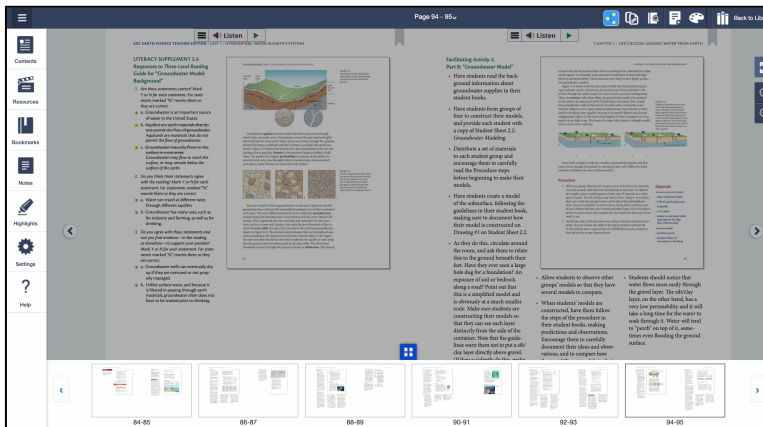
Page 94 - 95

Back to Lib

Contents

Resources

Bookmarks

Notes

Highlights

Settings

Help

Listen

Listen

EDC EARTH SCIENCE TEACHER EDITION · UNIT 1 · OVERDRAWN: WATER IN EARTH'S SYSTEMS

CHAPTER 3 · LIFE'S BLOOD: SEEKING WATER FROM EARTH

LITERACY SUPPLEMENT 3.4
Responses to Three Level Reading Guide for "Groundwater Model Background"

1. Are these statements correct? Mark T for each statement. For statements marked "N," rewrite them so they are correct.

a. Groundwater is an important source of water in the United States.

b. Aquifers are made of materials that do not permit the flow of groundwater. Aquifers are materials that do not permit the flow of groundwater.

c. Groundwater naturally flows to the surface to moist areas. Groundwater may flow to reach the surface, or may remain below the surface of the earth.

2. Do you think these statements agree with the reading? Mark Y or N for each statement. For statements marked "N," rewrite them so they are correct.

a. Water can travel at different rates through different aquifers.

b. Groundwater has many uses, such as for irrigation and farming, as well as for drinking.

3. Do you agree with these statements and can you find evidence—in the reading or elsewhere—to support your position? Mark Y or N for each statement. For statements marked "N," rewrite them so they are correct.

a. Groundwater with can eventually dry up if they are overused or not properly managed.

b. Unlike surface water, and because it is filtered in passing through earth materials, groundwater often does not have to be treated prior to drinking.

Facilitating Activity 3, Part B: "Groundwater Model"

• Have students read the background information about groundwater supplies in their student books.

• Have students form groups of four to construct their models, and provide each student with a copy of Student Sheet 3.2: Groundwater Modeling.

• Distribute a set of materials to each student group and encourage them to carefully read the Procedure steps before beginning to make their models.

• Have students create a model of the subsurface, following the guidelines in their student book, making sure to document how their model is constructed on Drawing #1 on Student Sheet 3.2.

• As they do this, circulate around the room, and ask them to relate this to the ground beneath their feet. Have they ever seen a large hole dug for a foundation? An exposure of soil or bedrock along a road? Point out that this is a simplified model and is obviously at a much smaller scale. Make sure students are constructing their models so that they can see each layer distinctly from the side of the container. Note that the guidelines warn them not to put a silt/clay layer directly above gravel.

• Allow students to observe other groups' models so that they have several models to compare.

• When students' models are constructed, have them follow the steps of the procedure in their student books, making predictions and observations. Encourage them to carefully document their ideas and observations, and to compare how

• Students should notice that water flows most easily through the gravel layer. The silt/clay layer, on the other hand, has a very low permeability and it will take a long time for the water to soak through it. Water will tend to "perch" on top of it, sometimes even flooding the ground surface.

84-85
86-87
88-89
90-91
92-93
94-95